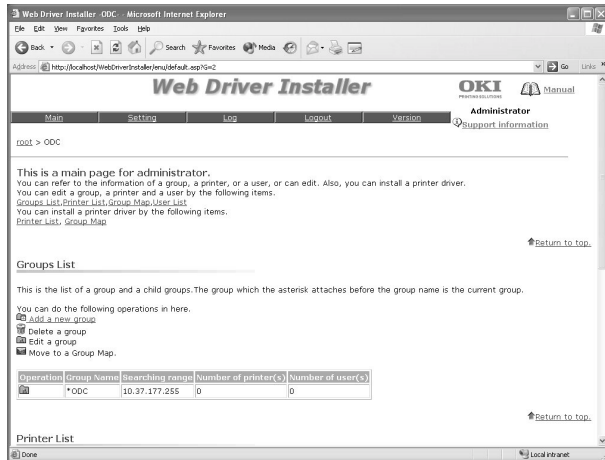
Web Driver Installer -ODC- - Microsoft Internet Explorer

File Edit View Favorites Tools Help

Back Search Favorites Media

Address http://localhost/WebDriverInstaller/enu/default.asp?G=2

Go Links

Web Driver Installer

OKI PRINTING SOLUTIONS

Manual

Administrator

Support information

Main Setting Log Logout Version

root > ODC

This is a main page for administrator.
You can refer to the information of a group, a printer, or a user, or can edit. Also, you can install a printer driver.
You can edit a group, a printer and a user by the following items.
Groups List, Printer List, Group Map, User List
You can install a printer driver by the following items.
Printer List, Group Map

Return to top.

Groups List

This is the list of a group and a child groups. The group which the asterisk attaches before the group name is the current group.

You can do the following operations in here.
Add a new group
Delete a group
Edit a group
Move to a Group Map.

| Operation | Group Name | Searching range | Number of printer(s) | Number of user(s) |
|---|---|---|---|---|
| | *ODC | 10.37.177.255 | 0 | 0 |

Return to top.

Printer List

Done

Local intranet